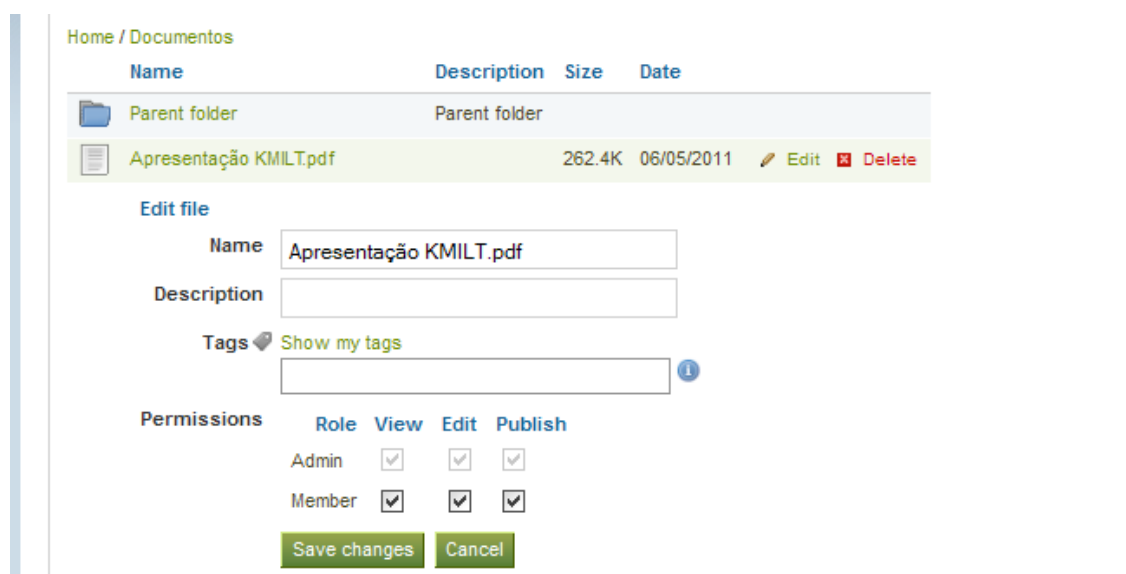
Home / Documentos

| Name | Description | Size | Date | | |
|---|---|---|---|---|---|
| Parent folder | Parent folder | | | | |
| Apresentação KMILT.pdf | | 262.4K | 06/05/2011 | Edit | Delete |

Edit file

Name Apresentação KMILT.pdf

Description

Tags Show my tags

Permissions

| Role | View | Edit | Publish |
|---|---|---|---|
| Admin | ✓ | ✓ | ✓ |
| Member | ✓ | ✓ | ✓ |

Save changes Cancel